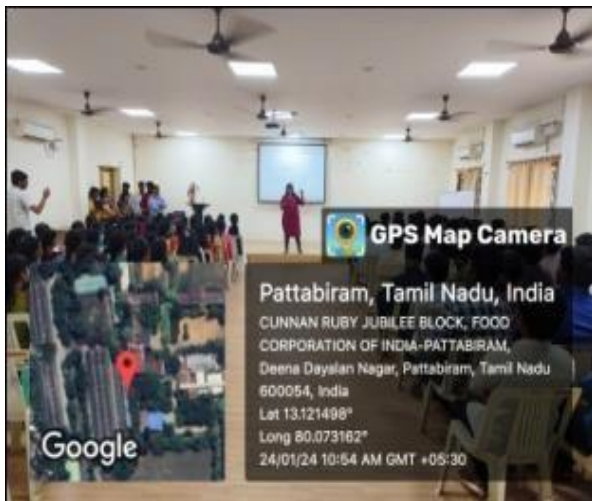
GPS Map Camera

Pattabiram, Tamil Nadu, India

CUNNAN RUBY JUBILEE BLOCK, FOOD CORPORATION OF INDIA-PATTABIRAM, Deena Dayalan Nagar, Pattabiram, Tamil Nadu 600054, India

Lat 13.121498°

Long 80.073162°

24/01/24 10:54 AM GMT +05:30

Google